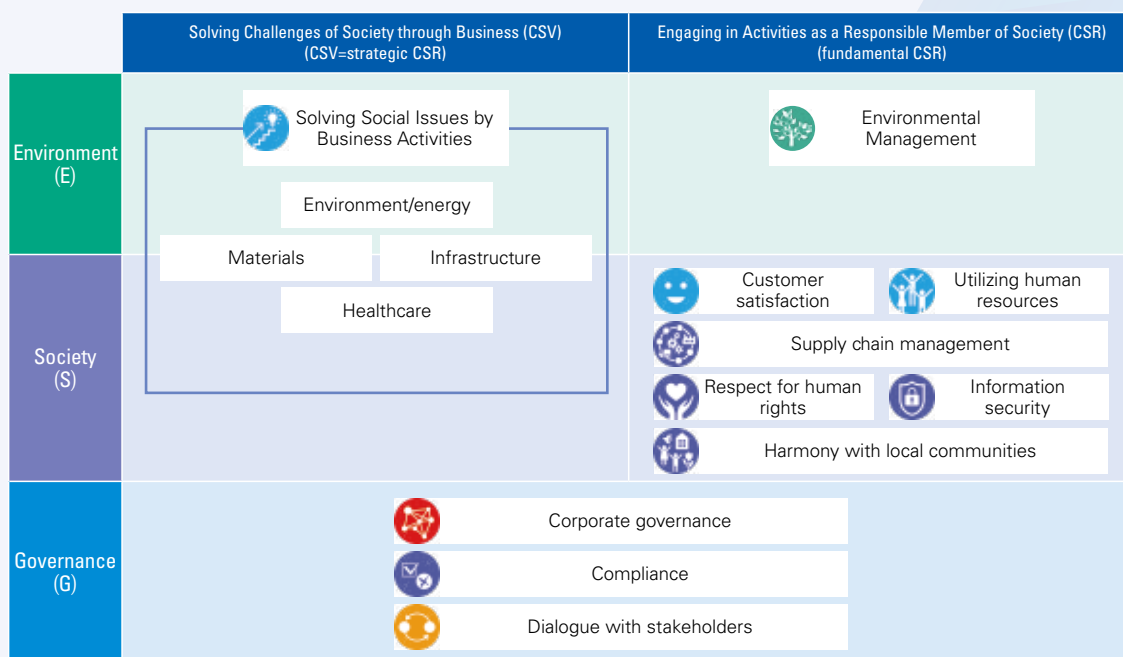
| | Solving Challenges of Society through Business (CSV) (CSV=strategic CSR) | Engaging in Activities as a Responsible Member of Society (CSR) (fundamental CSR) |
|---|---|---|
| Environment (E) | Solving Social Issues by Business Activities<br>Environment/energy<br>Materials<br>Infrastructure<br>Healthcare | Environmental Management |
| Society (S) | | Customer satisfaction<br>Utilizing human resources<br>Supply chain management<br>Respect for human rights<br>Information security<br>Harmony with local communities |
| Governance (G) | Corporate governance<br>Compliance<br>Dialogue with stakeholders | |